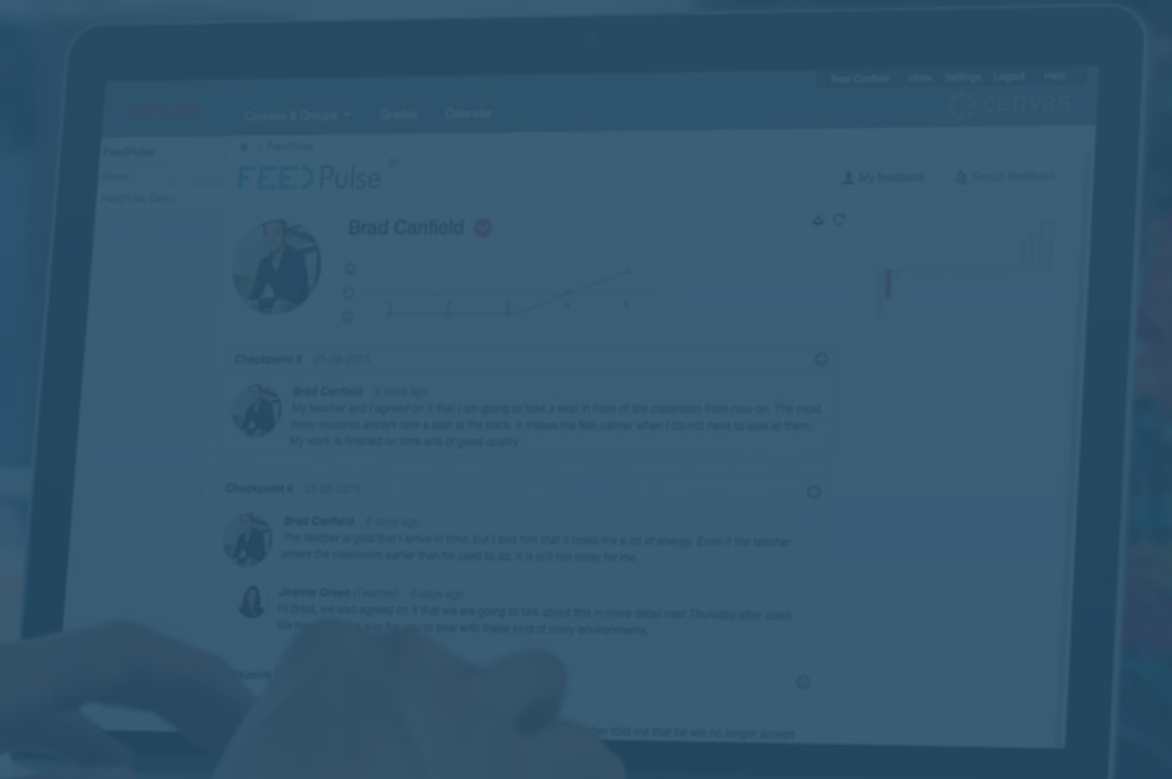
Brad Canfield Inbox Settings Logout Help

Courses & Groups Grades Calendar

canvas

FeedPulse

Home

FeedPulse Demo

FeedPulse

FEED Pulse

My feedback

Group feedback

Brad Canfield

Checkpoint 5 · 25-08-2016

Brad Canfield · 6 days ago

My teacher and I agreed on it that I am going to take a seat in front of the classroom from now on. The most noisy students always take a seat at the back. It makes me feel calmer when I do not have to look at them. My work is finished on time and of good quality.

Checkpoint 4 · 25-08-2016

Brad Canfield · 6 days ago

The teacher is glad that I arrive in time, but I told him that it costs me a lot of energy. Even if the teacher enters the classroom earlier than he used to do, it is still too noisy for me.

Joanne Green (Teacher) · 6 days ago

Hi Brad, we also agreed on it that we are going to talk about this in more detail next Thursday after class. We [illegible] way for you to deal with these kind of noisy environments.

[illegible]kpoint

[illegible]er told me that he will no longer accept